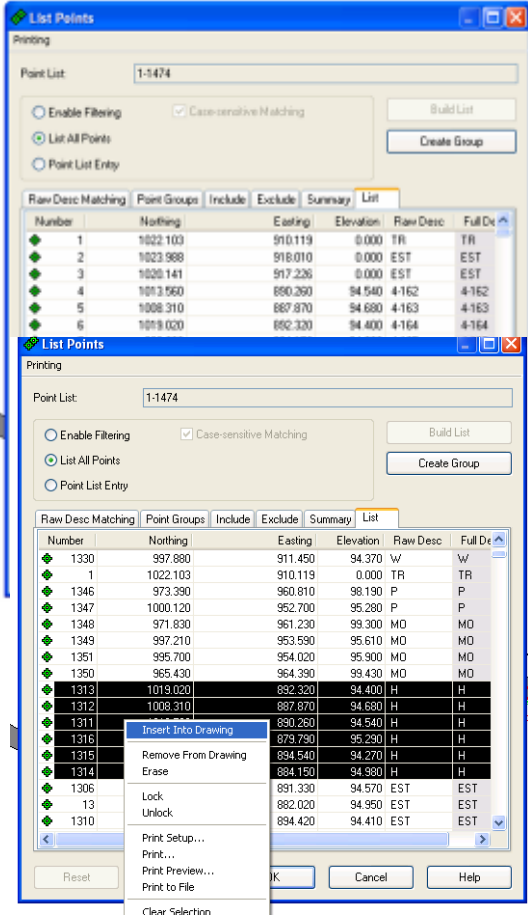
List Points
Printing

Point List: 1-1474

Enable Filtering
Case-sensitive Matching
List All Points
Point List Entry

Build List
Create Group

Raw Desc Matching | Point Groups | Include | Exclude | Summary | List

| Number | Northing | Easting | Elevation | Raw Desc | Full De |
|---|---|---|---|---|---|
| 1 | 1022.103 | 910.119 | 0.000 | TR | TR |
| 2 | 1023.988 | 918.010 | 0.000 | EST | EST |
| 3 | 1020.141 | 917.226 | 0.000 | EST | EST |
| 4 | 1013.560 | 890.260 | 94.540 | 4-162 | 4-162 |
| 5 | 1008.310 | 887.870 | 94.680 | 4-163 | 4-163 |
| 6 | 1019.020 | 892.320 | 94.400 | 4-164 | 4-164 |

List Points
Printing

Point List: 1-1474

Enable Filtering
Case-sensitive Matching
List All Points
Point List Entry

Build List
Create Group

Raw Desc Matching | Point Groups | Include | Exclude | Summary | List

| Number | Northing | Easting | Elevation | Raw Desc | Full De |
|---|---|---|---|---|---|
| 1330 | 997.880 | 911.450 | 94.370 | W | W |
| 1 | 1022.103 | 910.119 | 0.000 | TR | TR |
| 1346 | 973.390 | 960.810 | 98.190 | P | P |
| 1347 | 1000.120 | 952.700 | 95.280 | P | P |
| 1348 | 971.830 | 961.230 | 99.300 | MO | MO |
| 1349 | 997.210 | 953.590 | 95.610 | MO | MO |
| 1351 | 995.700 | 954.020 | 95.900 | MO | MO |
| 1350 | 965.430 | 964.390 | 99.430 | MO | MO |
| 1313 | 1019.020 | 892.320 | 94.400 | H | H |
| 1312 | 1008.310 | 887.870 | 94.680 | H | H |
| 1311 | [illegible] | 890.260 | 94.540 | H | H |
| 1316 | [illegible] | 879.790 | 95.290 | H | H |
| 1315 | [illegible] | 894.540 | 94.270 | H | H |
| 1314 | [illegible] | 884.150 | 94.980 | H | H |
| 1306 | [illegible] | 891.330 | 94.570 | EST | EST |
| 13 | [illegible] | 882.020 | 94.950 | EST | EST |
| 1310 | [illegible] | 894.420 | 94.410 | EST | EST |

Insert Into Drawing
Remove From Drawing
Erase
Lock
Unlock
Print Setup...
Print...
Print Preview...
Print to File
Clear Selection

Reset
OK
Cancel
Help